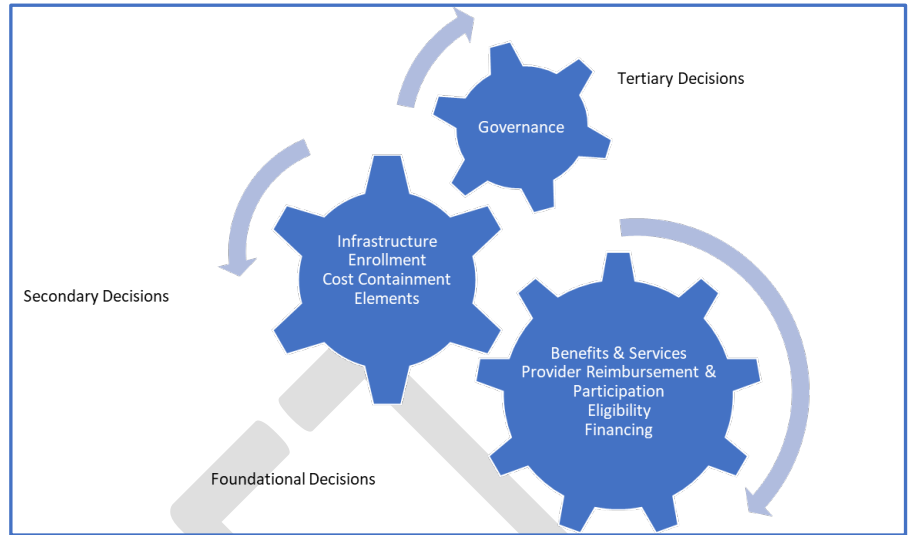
Tertiary Decisions

Governance

Infrastructure
Enrollment
Cost Containment
Elements

Secondary Decisions

Benefits & Services
Provider Reimbursement &
Participation
Eligibility
Financing

Foundational Decisions